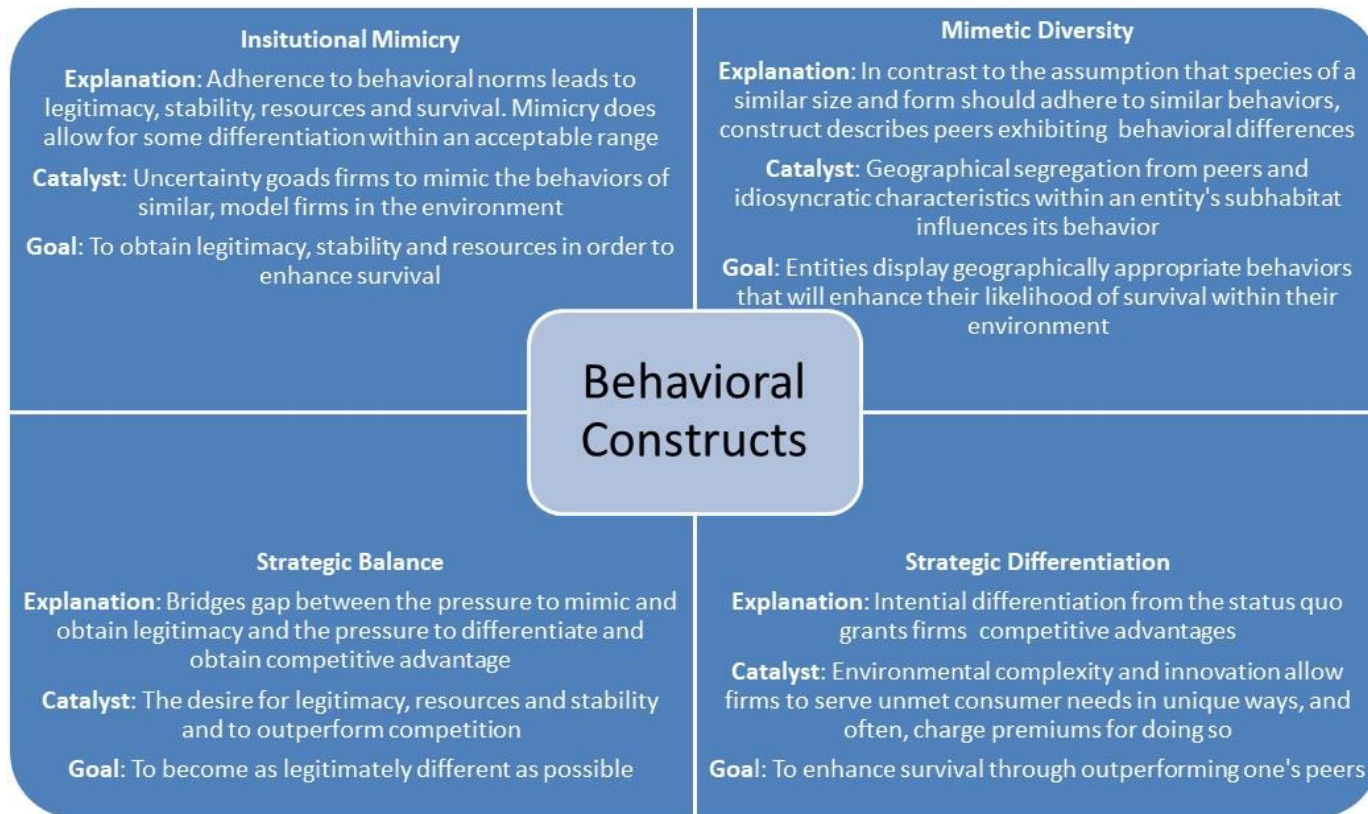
Insitutional Mimicry

Explanation: Adherence to behavioral norms leads to legitimacy, stability, resources and survival. Mimicry does allow for some differentiation within an acceptable range

Catalyst: Uncertainty goads firms to mimic the behaviors of similar, model firms in the environment

Goal: To obtain legitimacy, stability and resources in order to enhance survival

Mimetic Diversity

Explanation: In contrast to the assumption that species of a similar size and form should adhere to similar behaviors, construct describes peers exhibiting behavioral differences

Catalyst: Geographical segregation from peers and idiosyncratic characteristics within an entity's subhabitat influences its behavior

Goal: Entities display geographically appropriate behaviors that will enhance their likelihood of survival within their environment

Behavioral Constructs

Strategic Balance

Explanation: Bridges gap between the pressure to mimic and obtain legitimacy and the pressure to differentiate and obtain competitive advantage

Catalyst: The desire for legitimacy, resources and stability and to outperform competition

Goal: To become as legitimately different as possible

Strategic Differentiation

Explanation: Intential differentiation from the status quo grants firms competitive advantages

Catalyst: Environmental complexity and innovation allow firms to serve unmet consumer needs in unique ways, and often, charge premiums for doing so

Goal: To enhance survival through outperforming one's peers